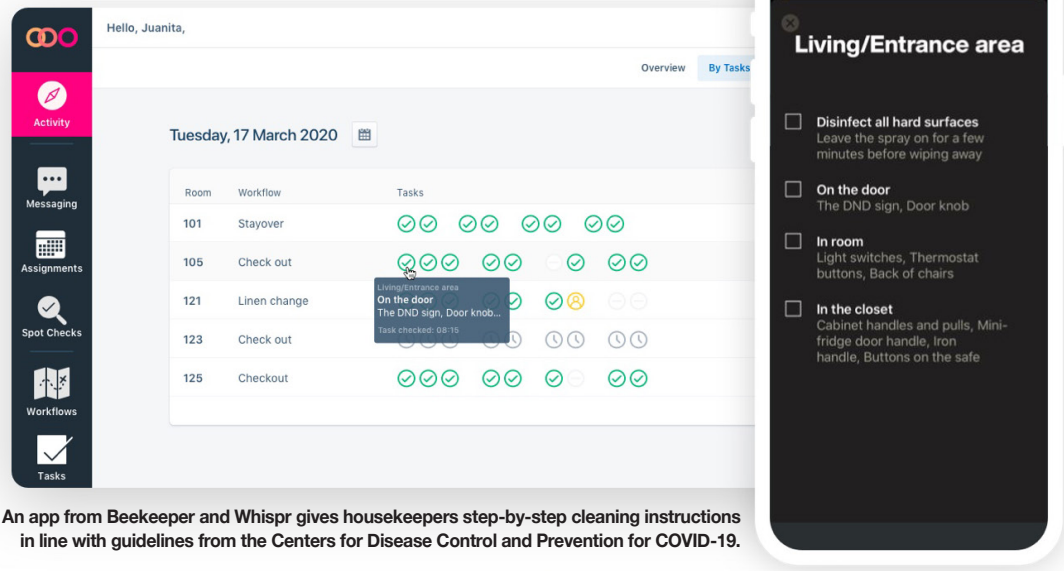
Activity

Messaging

Assignments

Spot Checks

Workflows

Tasks

Hello, Juanita,

Overview By Tasks

Tuesday, 17 March 2020

| Room | Workflow | Tasks |
|---|---|---|
| 101 | Stayover | |
| 105 | Check out | |
| 121 | Linen change | |
| 123 | Check out | |
| 125 | Checkout | |

Living/Entrance area
On the door
The DND sign, Door knob...
Task checked: 08:15

Living/Entrance area

Disinfect all hard surfaces
Leave the spray on for a few minutes before wiping away

On the door
The DND sign, Door knob

In room
Light switches, Thermostat buttons, Back of chairs

In the closet
Cabinet handles and pulls, Mini-fridge door handle, Iron handle, Buttons on the safe

An app from Beekeeper and Whispr gives housekeepers step-by-step cleaning instructions in line with guidelines from the Centers for Disease Control and Prevention for COVID-19.